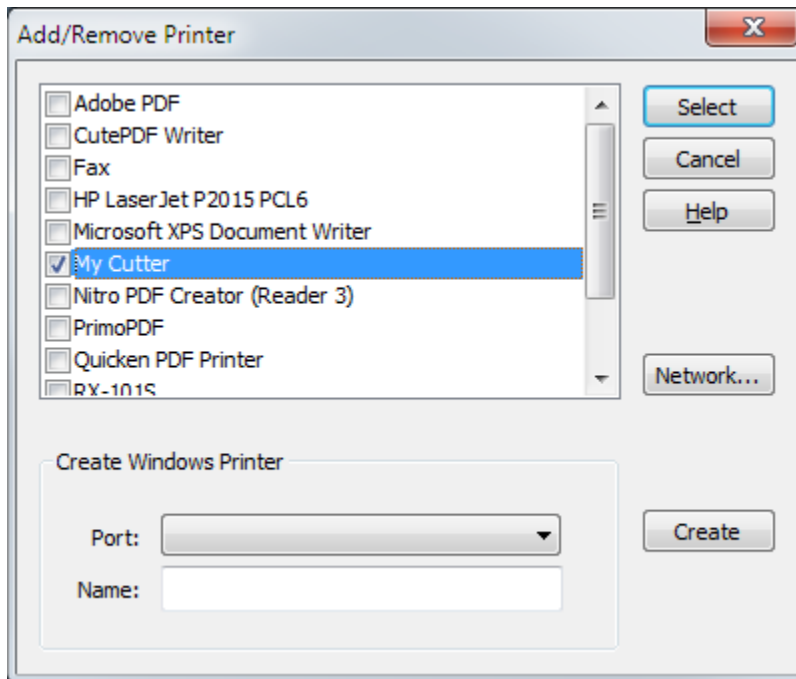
Add/Remove Printer

Adobe PDF
CutePDF Writer
Fax
HP LaserJet P2015 PCL6
Microsoft XPS Document Writer
My Cutter
Nitro PDF Creator (Reader 3)
PrimoPDF
Quicken PDF Printer
RX-101S

Select
Cancel
Help
Network...

Create Windows Printer
Port:
Name:

Create